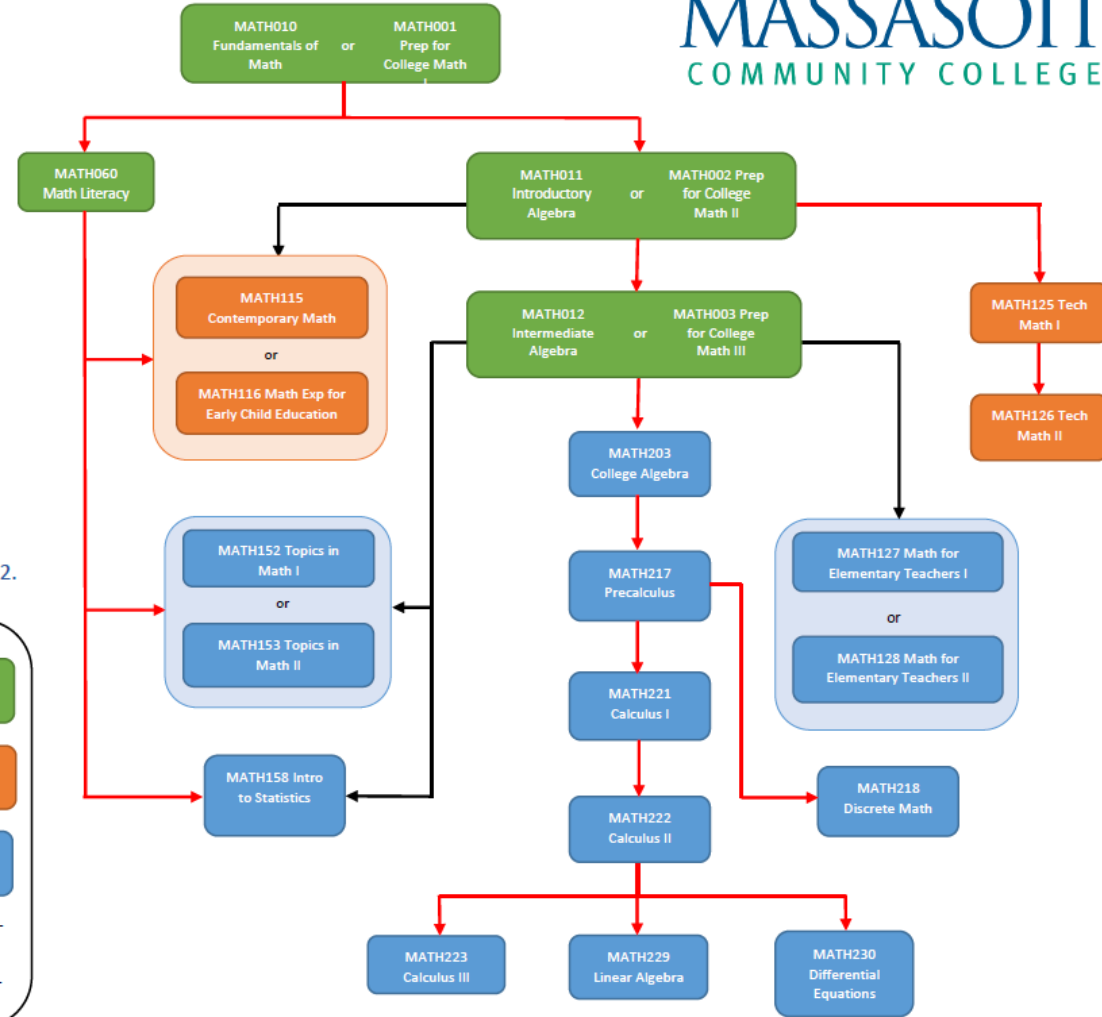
MATH010 Fundamentals of Math or MATH001 Prep for College Math I

MASSASOIT
COMMUNITY COLLEGE

MATH060 Math Literacy

MATH011 Introductory Algebra or MATH002 Prep for College Math II

MATH115 Contemporary Math

or

MATH116 Math Exp for Early Child Education

MATH012 Intermediate Algebra or MATH003 Prep for College Math III

MATH125 Tech Math I

MATH126 Tech Math II

MATH203 College Algebra

2.

MATH152 Topics in Math I

or

MATH153 Topics in Math II

MATH217 Precalculus

MATH127 Math for Elementary Teachers I

or

MATH128 Math for Elementary Teachers II

MATH221 Calculus I

MATH158 Intro to Statistics

MATH218 Discrete Math

MATH222 Calculus II

MATH223 Calculus III

MATH229 Linear Algebra

MATH230 Differential Equations